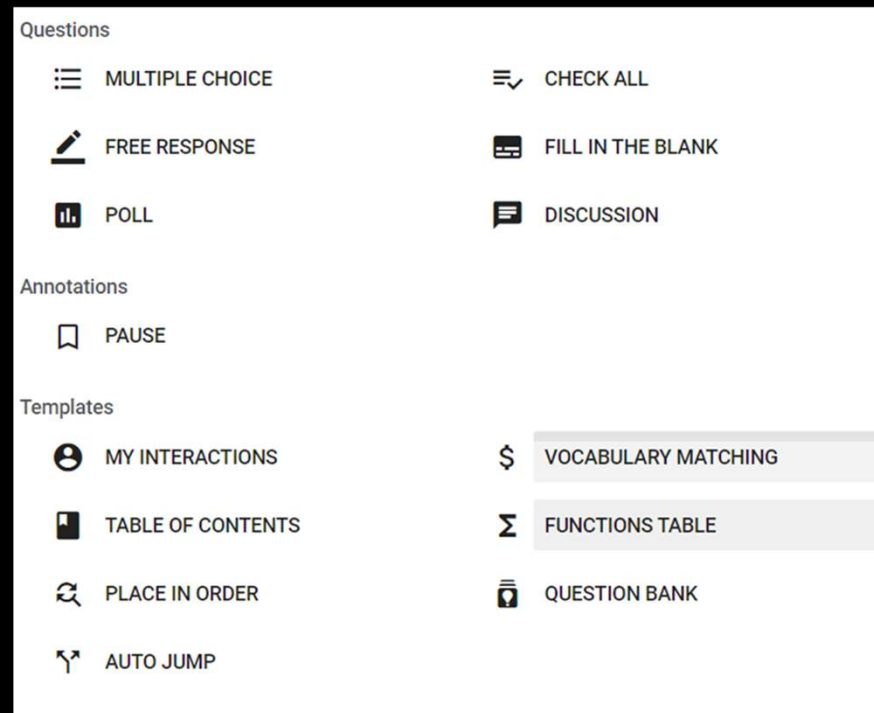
Questions

MULTIPLE CHOICE

CHECK ALL

FREE RESPONSE

FILL IN THE BLANK

POLL

DISCUSSION

Annotations

PAUSE

Templates

MY INTERACTIONS

$ VOCABULARY MATCHING

TABLE OF CONTENTS

Σ FUNCTIONS TABLE

PLACE IN ORDER

QUESTION BANK

AUTO JUMP